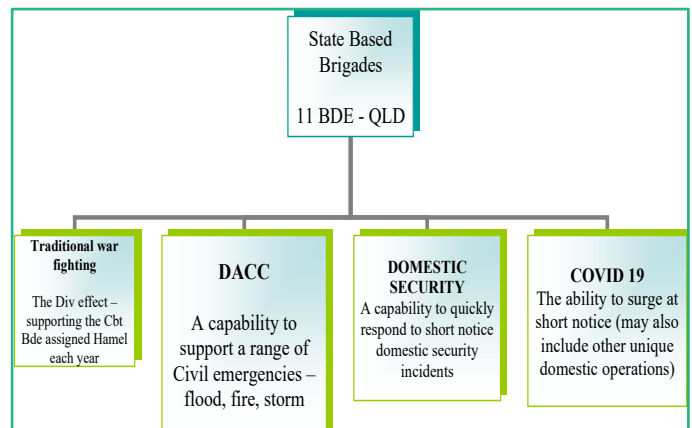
State Based Brigades

11 BDE - QLD

Traditional war fighting

The Div effect – supporting the Cbt Bde assigned Hamel each year

DACC

A capability to support a range of Civil emergencies – flood, fire, storm

DOMESTIC SECURITY

A capability to quickly respond to short notice domestic security incidents

COVID 19

The ability to surge at short notice (may also include other unique domestic operations)